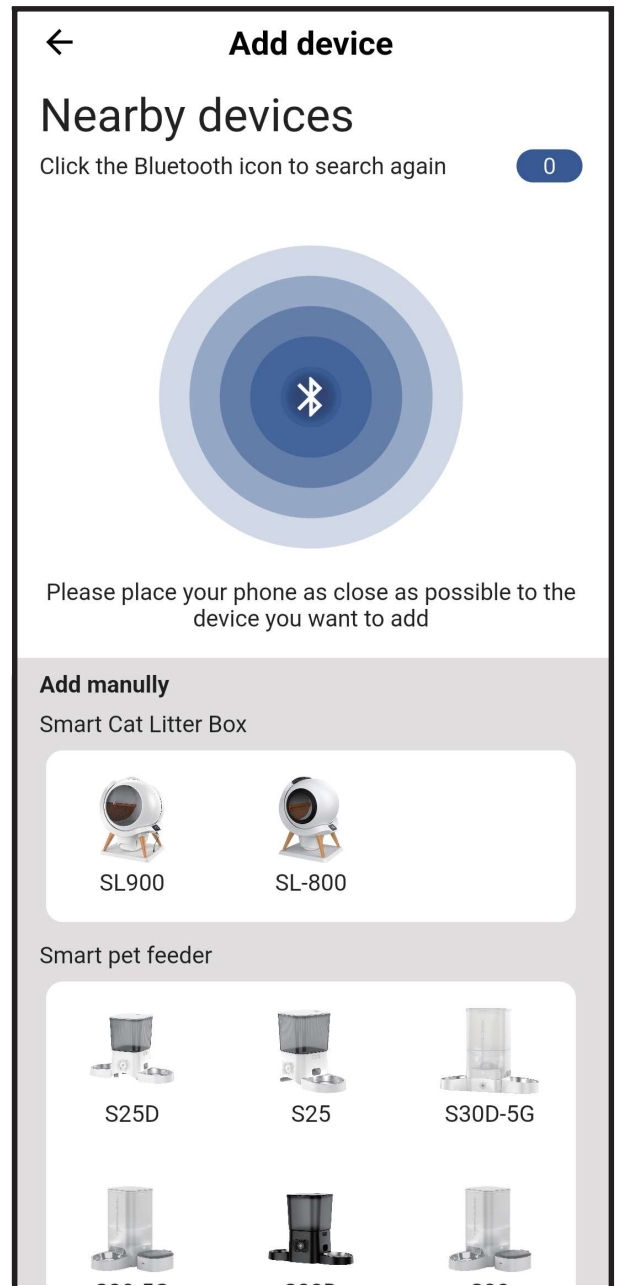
←
Add device

Nearby devices

Click the Bluetooth icon to search again

0

Please place your phone as close as possible to the device you want to add

Add manully

Smart Cat Litter Box

SL900

SL-800

Smart pet feeder

S25D

S25

S30D-5G

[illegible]

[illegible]

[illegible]